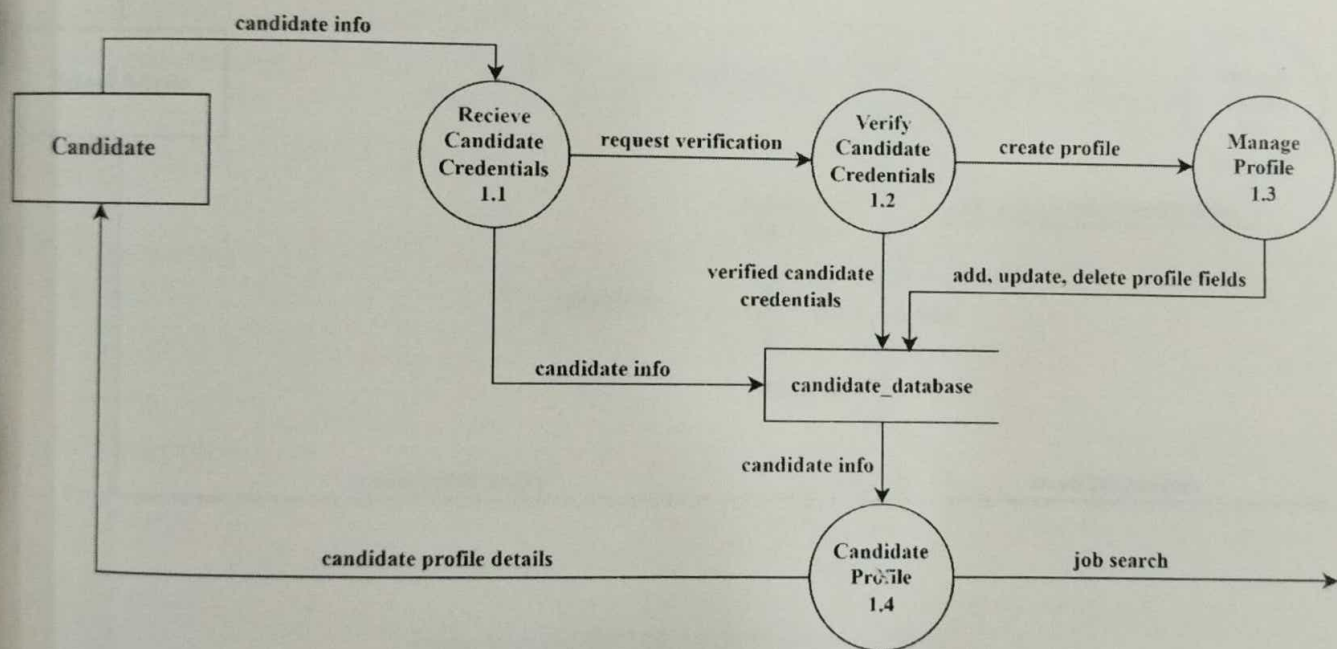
candidate info

Candidate

Recieve Candidate Credentials 1.1

request verification

Verify Candidate Credentials 1.2

create profile

Manage Profile 1.3

verified candidate credentials

add, update, delete profile fields

candidate info

candidate_database

candidate info

candidate profile details

Candidate Profile 1.4

job search